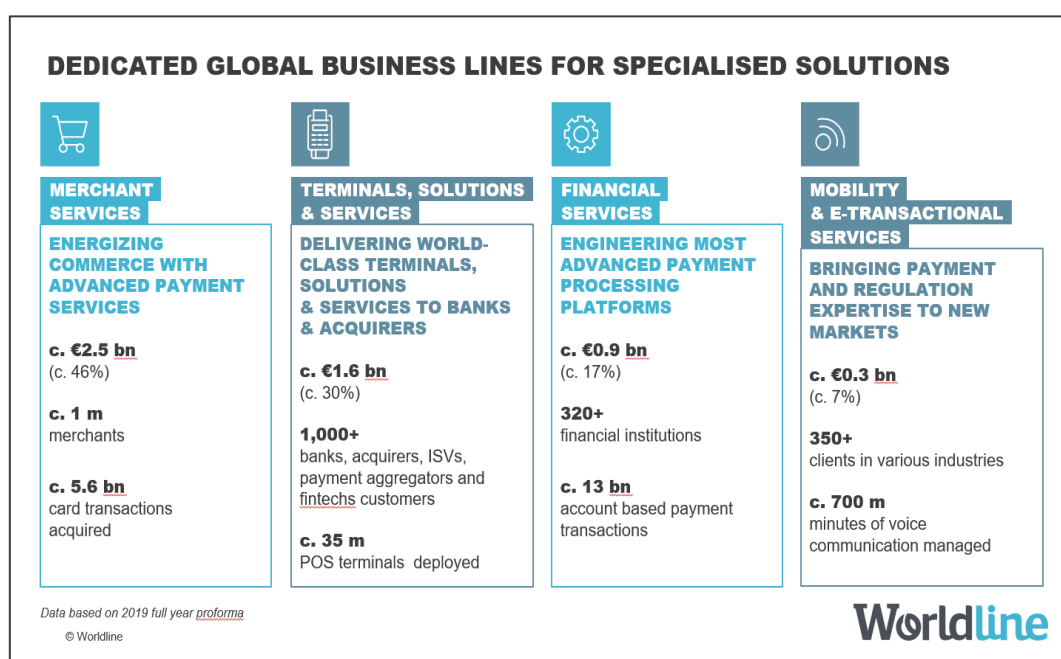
DEDICATED GLOBAL BUSINESS LINES FOR SPECIALISED SOLUTIONS

MERCHANT SERVICES

ENERGIZING COMMERCE WITH ADVANCED PAYMENT SERVICES

c. €2.5 bn
(c. 46%)

c. 1 m
merchants

c. 5.6 bn
card transactions acquired

TERMINALS, SOLUTIONS & SERVICES

DELIVERING WORLD-CLASS TERMINALS, SOLUTIONS & SERVICES TO BANKS & ACQUIRERS

c. €1.6 bn
(c. 30%)

1,000+
banks, acquirers, ISVs, payment aggregators and fintechs customers

c. 35 m
POS terminals deployed

FINANCIAL SERVICES

ENGINEERING MOST ADVANCED PAYMENT PROCESSING PLATFORMS

c. €0.9 bn
(c. 17%)

320+
financial institutions

c. 13 bn
account based payment transactions

MOBILITY & E-TRANSACTIONAL SERVICES

BRINGING PAYMENT AND REGULATION EXPERTISE TO NEW MARKETS

c. €0.3 bn
(c. 7%)

350+
clients in various industries

c. 700 m
minutes of voice communication managed

Data based on 2019 full year proforma

© Worldline

Worldline